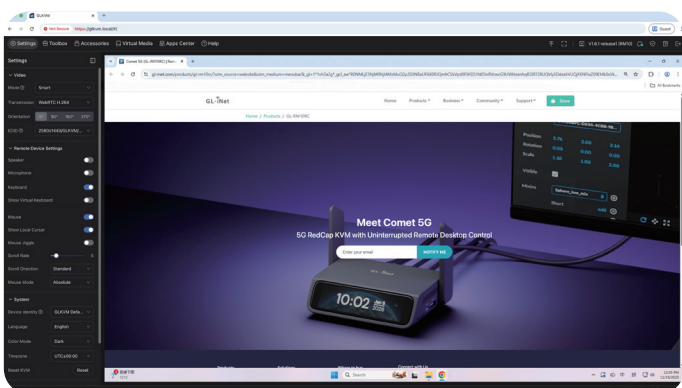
GLKVM
Not Secure https://glkvm.local/#/
Guest
Settings Toolbox Accessories Virtual Media Apps Center Help
V1.6.1 release1 (RM10)
Settings
Video
Mode Smart
Transmission WebRTC H.264
Orientation 0° 90° 180° 270°
EDID 2560x1440(GLKVM)
Remote Device Settings
Speaker
Microphone
Keyboard
Show Virtual Keyboard
Mouse
Show Local Cursor
Mouse Jiggle
Scroll Rate 5
Scroll Direction Standard
Mouse Mode Absolute
System
Device Identity GLKVM Defa...
Language English
Color Mode Dark
Timezone UTC±00:00
Reset KVM Reset
Comet 5G (GL-RM10RC) | Rem...
gl-inet.com/products/gl-rm10rc/?utm_source=website&utm_medium=menubar&_gl=1*1vh2a1g*_gcl_au*...
All Bookmarks
GL·iNet
Home Products Business Community Support Store
Home / Products / GL-RM10RC
Meet Comet 5G
5G RedCap KVM with Uninterrupted Remote Desktop Control
Enter your email
NOTIFY ME
10:02
Position
Rotation
Scale
Visible
Search